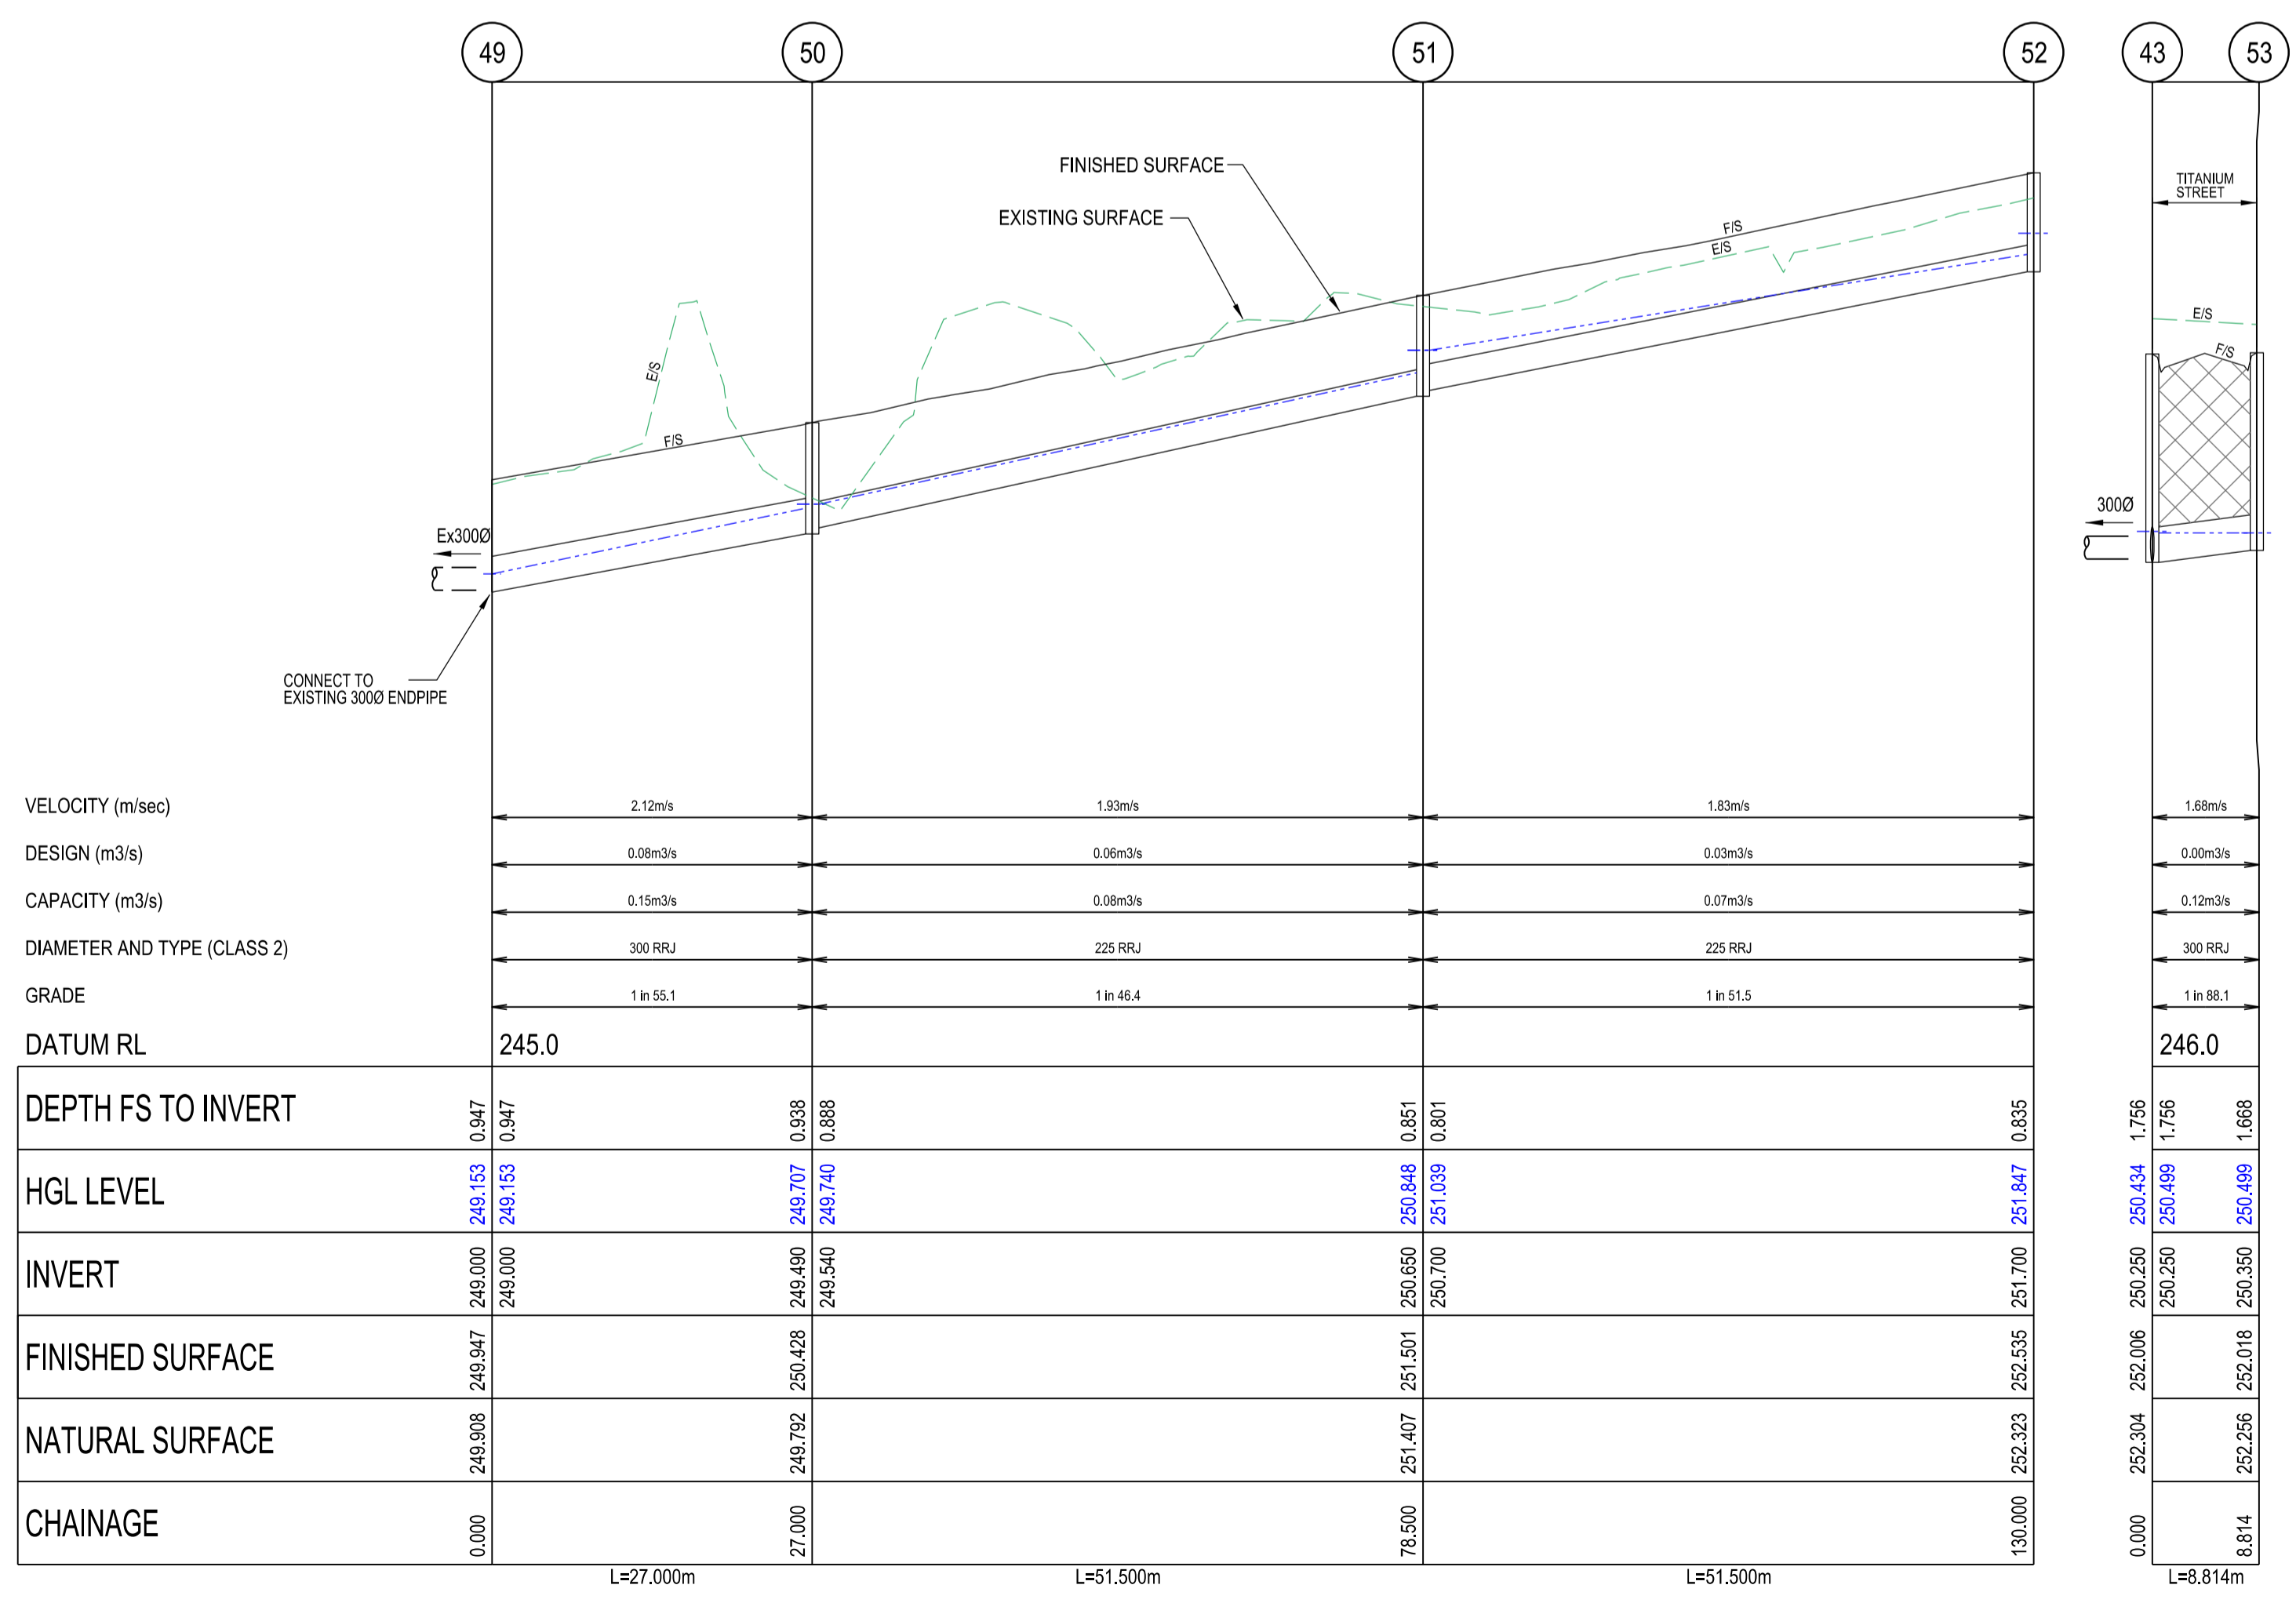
49
50
51
52
43
53

FINISHED SURFACE
EXISTING SURFACE
TITANIUM STREET
F/S
E/S
E/S
F/S
E/S
F/S
E/S
F/S
Ex300Ø
300Ø
CONNECT TO EXISTING 300Ø ENDPIPE

| VELOCITY (m/sec) | 2.12m/s | 1.93m/s | 1.83m/s | 1.68m/s |
|---|---|---|---|---|
| DESIGN (m3/s) | 0.08m3/s | 0.06m3/s | 0.03m3/s | 0.00m3/s |
| CAPACITY (m3/s) | 0.15m3/s | 0.08m3/s | 0.07m3/s | 0.12m3/s |
| DIAMETER AND TYPE (CLASS 2) | 300 RRJ | 225 RRJ | 225 RRJ | 300 RRJ |
| GRADE | 1 in 55.1 | 1 in 46.4 | 1 in 51.5 | 1 in 88.1 |

DATUM RL 245.0 246.0

| | | | | | | | | |
|---|---|---|---|---|---|---|---|---|
| DEPTH FS TO INVERT | 0.947 0.947 | 0.938 0.888 | 0.851 0.801 | 0.835 | 1.756 | 1.756 | 1.668 |
| HGL LEVEL | 249.153 249.153 | 249.707 249.740 | 250.848 251.039 | 251.847 | 250.434 | 250.499 | 250.499 |
| INVERT | 249.000 249.000 | 249.490 249.540 | 250.650 250.700 | 251.700 | 250.250 | 250.250 | 250.350 |
| FINISHED SURFACE | 249.947 | 250.428 | 251.501 | 252.535 | 252.006 | | 252.018 |
| NATURAL SURFACE | 249.908 | 249.792 | 251.407 | 252.323 | 252.304 | | 252.256 |
| CHAINAGE | 0.000 | 27.000 | 78.500 | 130.000 | 0.000 | | 8.814 |

L=27.000m
L=51.500m
L=51.500m
L=8.814m